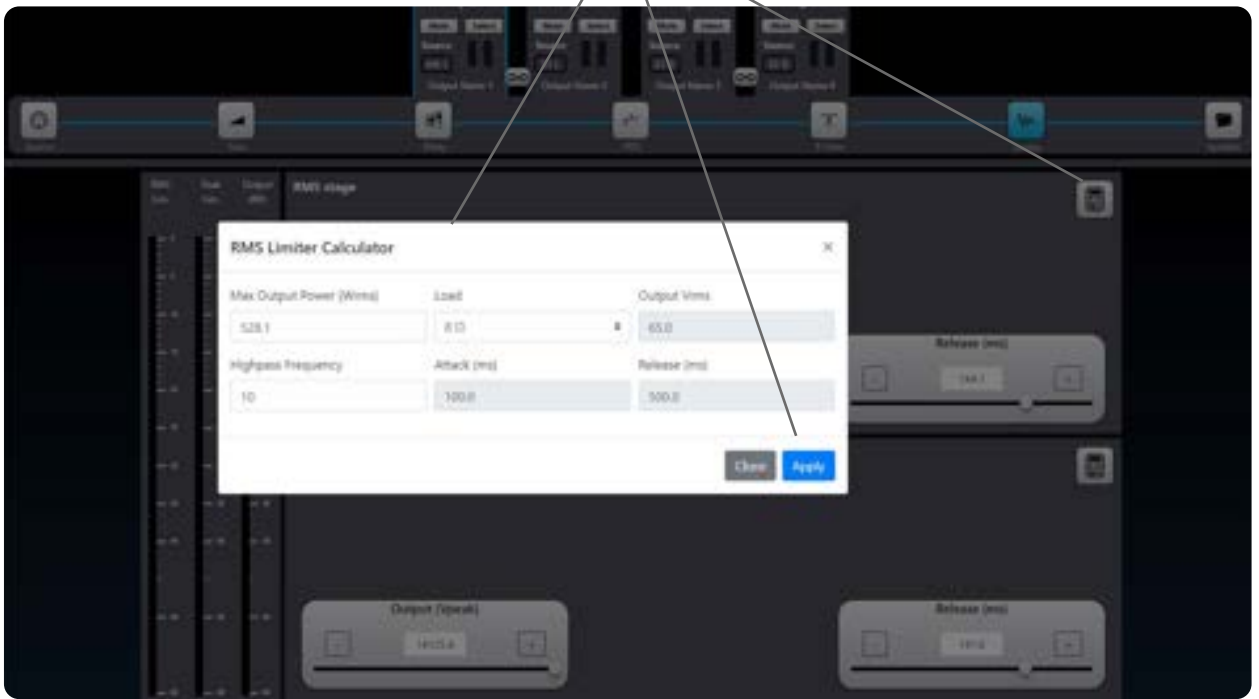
RMS stage

RMS Limiter Calculator

×

Max Output Power (Wrms)

528.1

Load

8 Ω

Output Vrms

65.0

Highpass Frequency

10

Attack (ms)

100.0

Release (ms)

500.0

Close

Apply

Release (ms)

Output (Vpeak)

Release (ms)